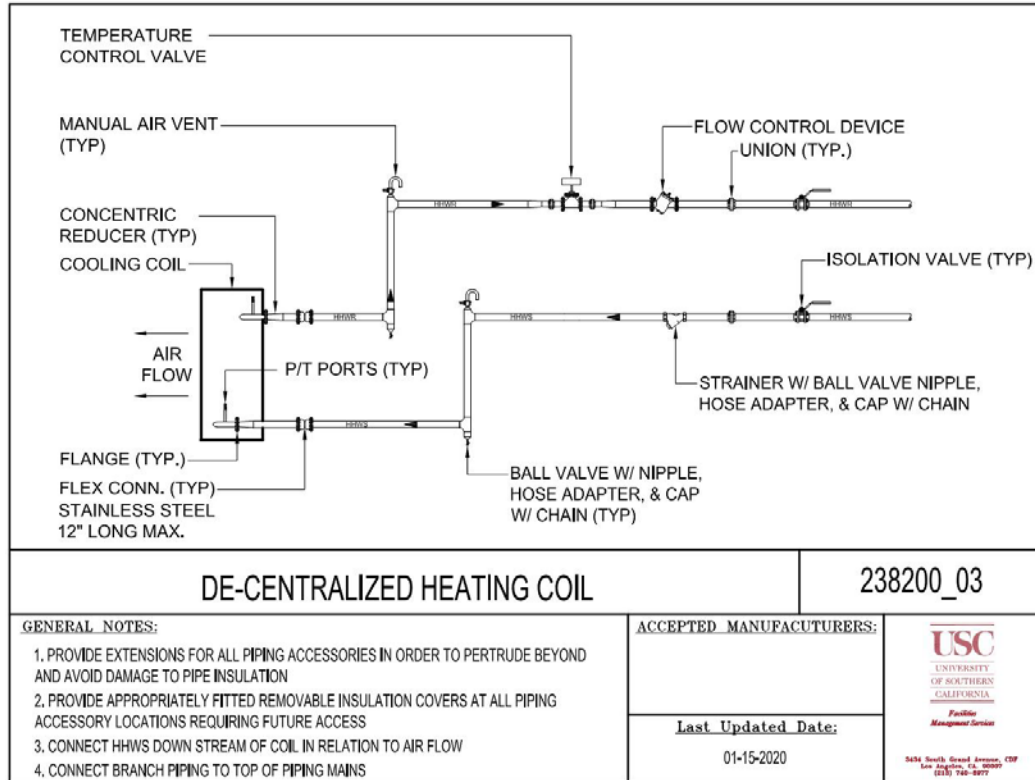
TEMPERATURE CONTROL VALVE

MANUAL AIR VENT (TYP)

CONCENTRIC REDUCER (TYP)

COOLING COIL

AIR FLOW

P/T PORTS (TYP)

FLANGE (TYP.)

FLEX CONN. (TYP) STAINLESS STEEL 12" LONG MAX.

FLOW CONTROL DEVICE

UNION (TYP.)

HHWR

HHWR

HHWR

ISOLATION VALVE (TYP)

HHWS

HHWS

HHWS

STRAINER W/ BALL VALVE NIPPLE, HOSE ADAPTER, & CAP W/ CHAIN

BALL VALVE W/ NIPPLE, HOSE ADAPTER, & CAP W/ CHAIN (TYP)

DE-CENTRALIZED HEATING COIL

238200_03

GENERAL NOTES:

1. PROVIDE EXTENSIONS FOR ALL PIPING ACCESSORIES IN ORDER TO PERTRUDE BEYOND AND AVOID DAMAGE TO PIPE INSULATION

2. PROVIDE APPROPRIATELY FITTED REMOVABLE INSULATION COVERS AT ALL PIPING ACCESSORY LOCATIONS REQUIRING FUTURE ACCESS

3. CONNECT HHWS DOWN STREAM OF COIL IN RELATION TO AIR FLOW

4. CONNECT BRANCH PIPING TO TOP OF PIPING MAINS

ACCEPTED MANUFACUTURERS:

Last Updated Date:

01-15-2020

USC
UNIVERSITY OF SOUTHERN CALIFORNIA
Facilities Management Services

3434 South Grand Avenue, CDF Los Angeles, CA. 90007 (213) 740-6877